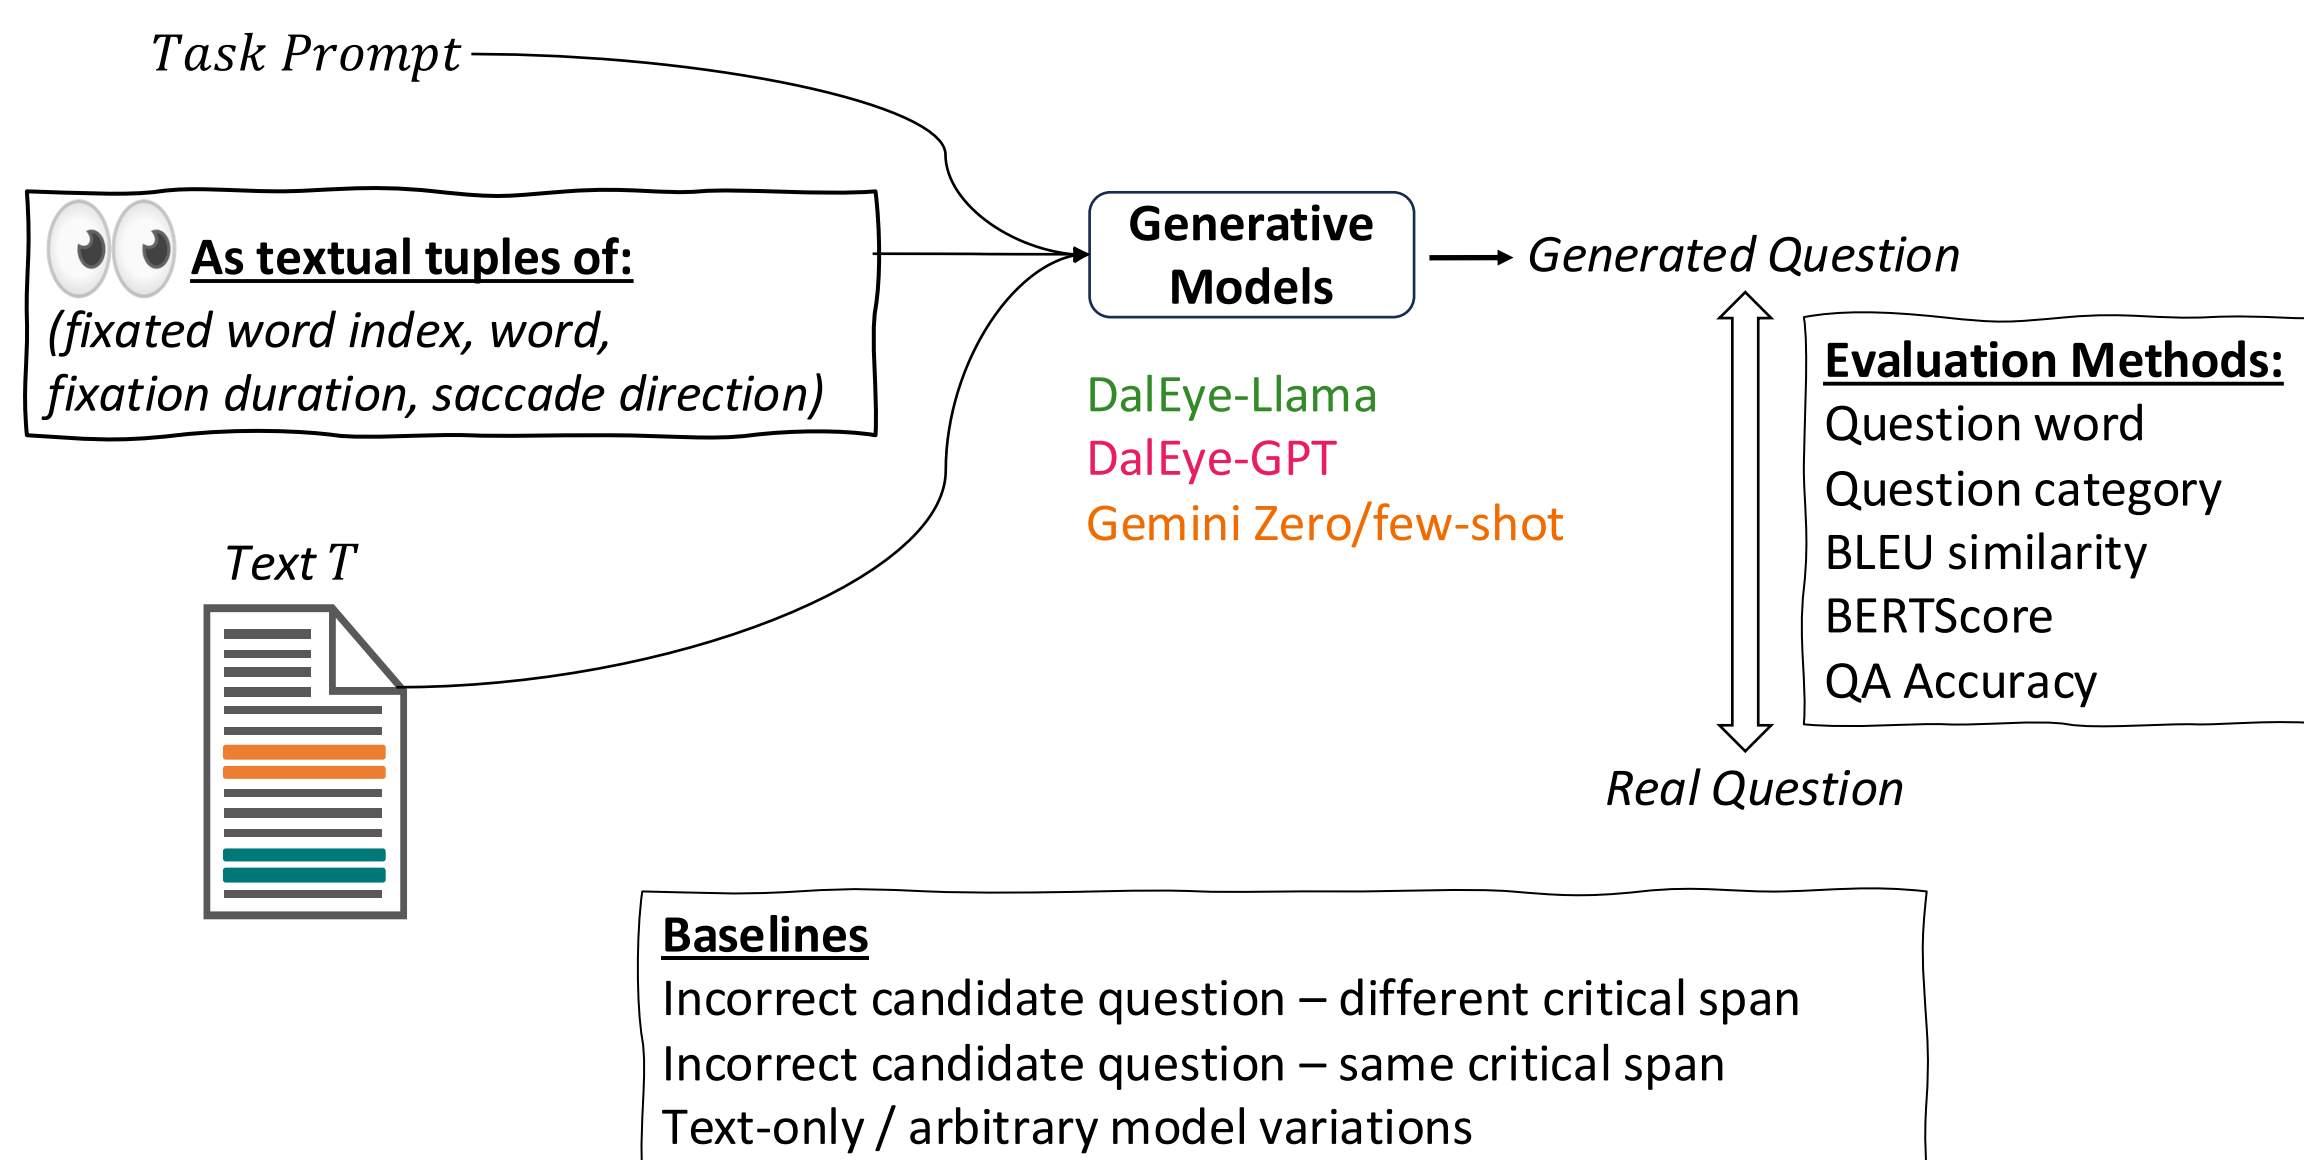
$Task\ Prompt$

As textual tuples of:
(fixated word index, word, fixation duration, saccade direction)

Text T

Generative Models

DalEye-Llama
DalEye-GPT
Gemini Zero/few-shot

Generated Question

Evaluation Methods:
Question word
Question category
BLEU similarity
BERTScore
QA Accuracy

Real Question

Baselines
Incorrect candidate question – different critical span
Incorrect candidate question – same critical span
Text-only / arbitrary model variations